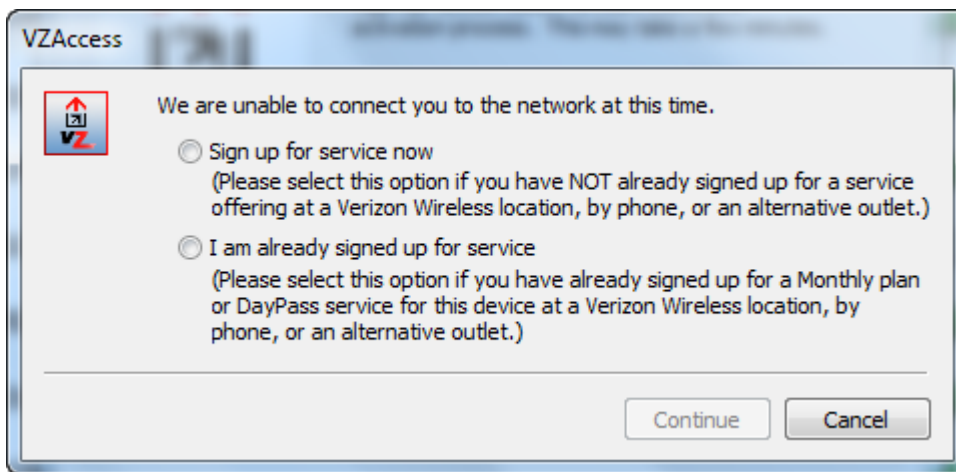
VZAccess

We are unable to connect you to the network at this time.

Sign up for service now
(Please select this option if you have NOT already signed up for a service offering at a Verizon Wireless location, by phone, or an alternative outlet.)

I am already signed up for service
(Please select this option if you have already signed up for a Monthly plan or DayPass service for this device at a Verizon Wireless location, by phone, or an alternative outlet.)

Continue Cancel